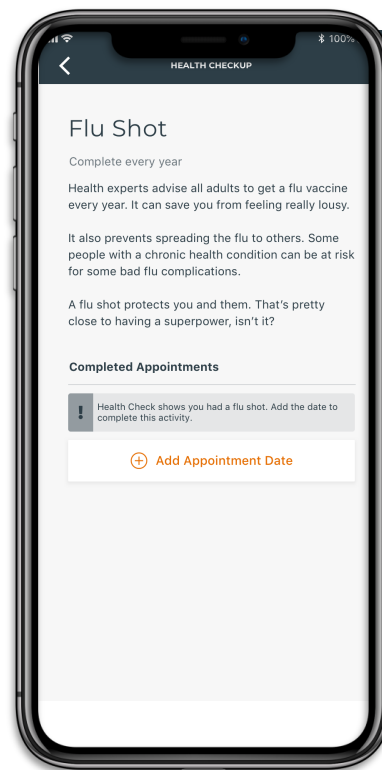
100%

HEALTH CHECKUP

Flu Shot

Complete every year

Health experts advise all adults to get a flu vaccine every year. It can save you from feeling really lousy.

It also prevents spreading the flu to others. Some people with a chronic health condition can be at risk for some bad flu complications.

A flu shot protects you and them. That's pretty close to having a superpower, isn't it?

Completed Appointments

!

Health Check shows you had a flu shot. Add the date to complete this activity.

Add Appointment Date